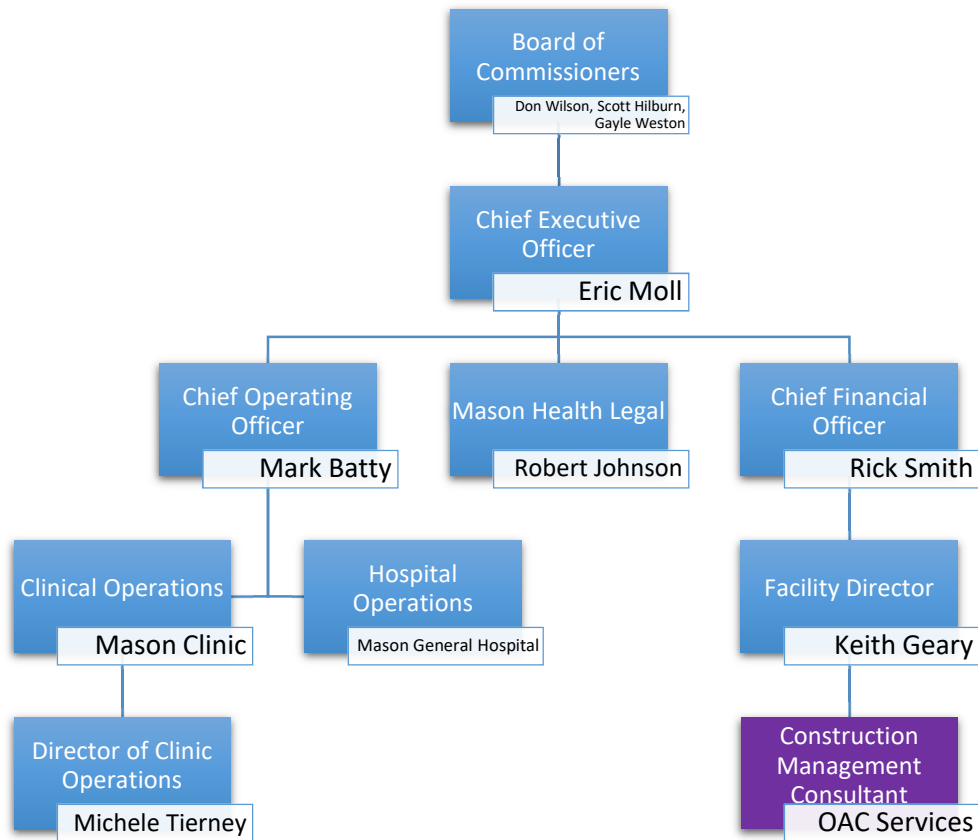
Board of Commissioners
Don Wilson, Scott Hilburn, Gayle Weston

Chief Executive Officer
Eric Moll

Chief Operating Officer
Mark Batty

Mason Health Legal
Robert Johnson

Chief Financial Officer
Rick Smith

Clinical Operations
Mason Clinic

Hospital Operations
Mason General Hospital

Facility Director
Keith Geary

Director of Clinic Operations
Michele Tierney

Construction Management Consultant
OAC Services